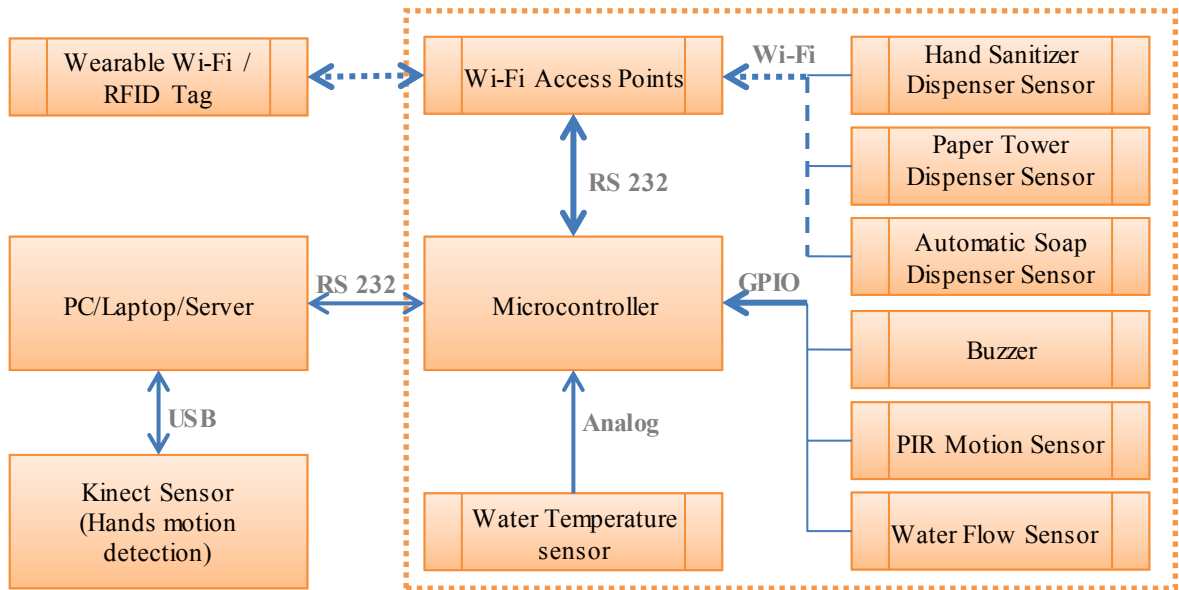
Wearable Wi-Fi / RFID Tag

Wi-Fi Access Points

Wi-Fi

Hand Sanitizer Dispenser Sensor

RS 232

Paper Tower Dispenser Sensor

Automatic Soap Dispenser Sensor

PC/Laptop/Server

RS 232

Microcontroller

GPIO

Buzzer

USB

Analog

PIR Motion Sensor

Kinect Sensor (Hands motion detection)

Water Temperature sensor

Water Flow Sensor